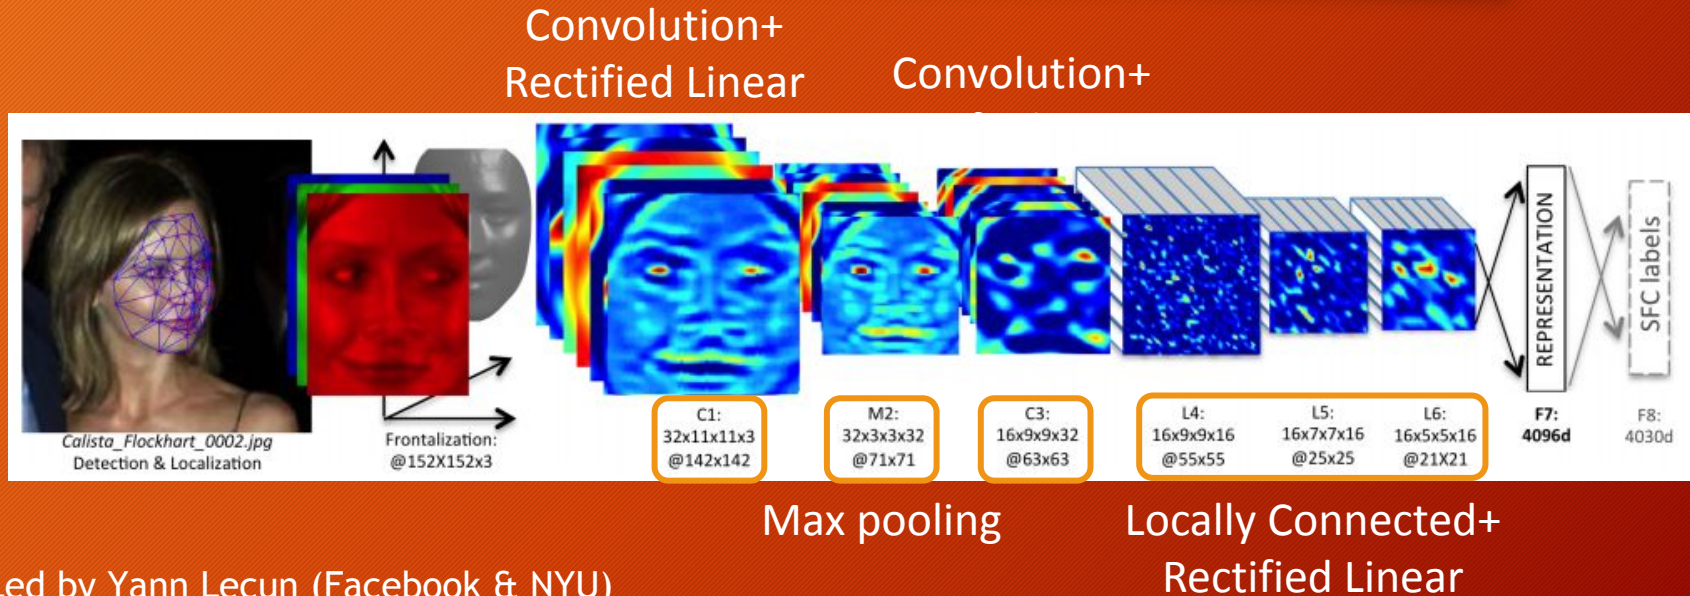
Convolution+
Rectified Linear

Convolution+

Calista_Flockhart_0002.jpg
Detection & Localization

Frontalization:
@152X152x3

C1:
32x11x11x3
@142x142

M2:
32x3x3x32
@71x71

C3:
16x9x9x32
@63x63

L4:
16x9x9x16
@55x55

L5:
16x7x7x16
@25x25

L6:
16x5x5x16
@21X21

F7:
4096d

REPRESENTATION

F8:
4030d

SFC labels

Max pooling

Locally Connected+
Rectified Linear

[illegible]ed by Yann Lecun (Facebook & NYU)